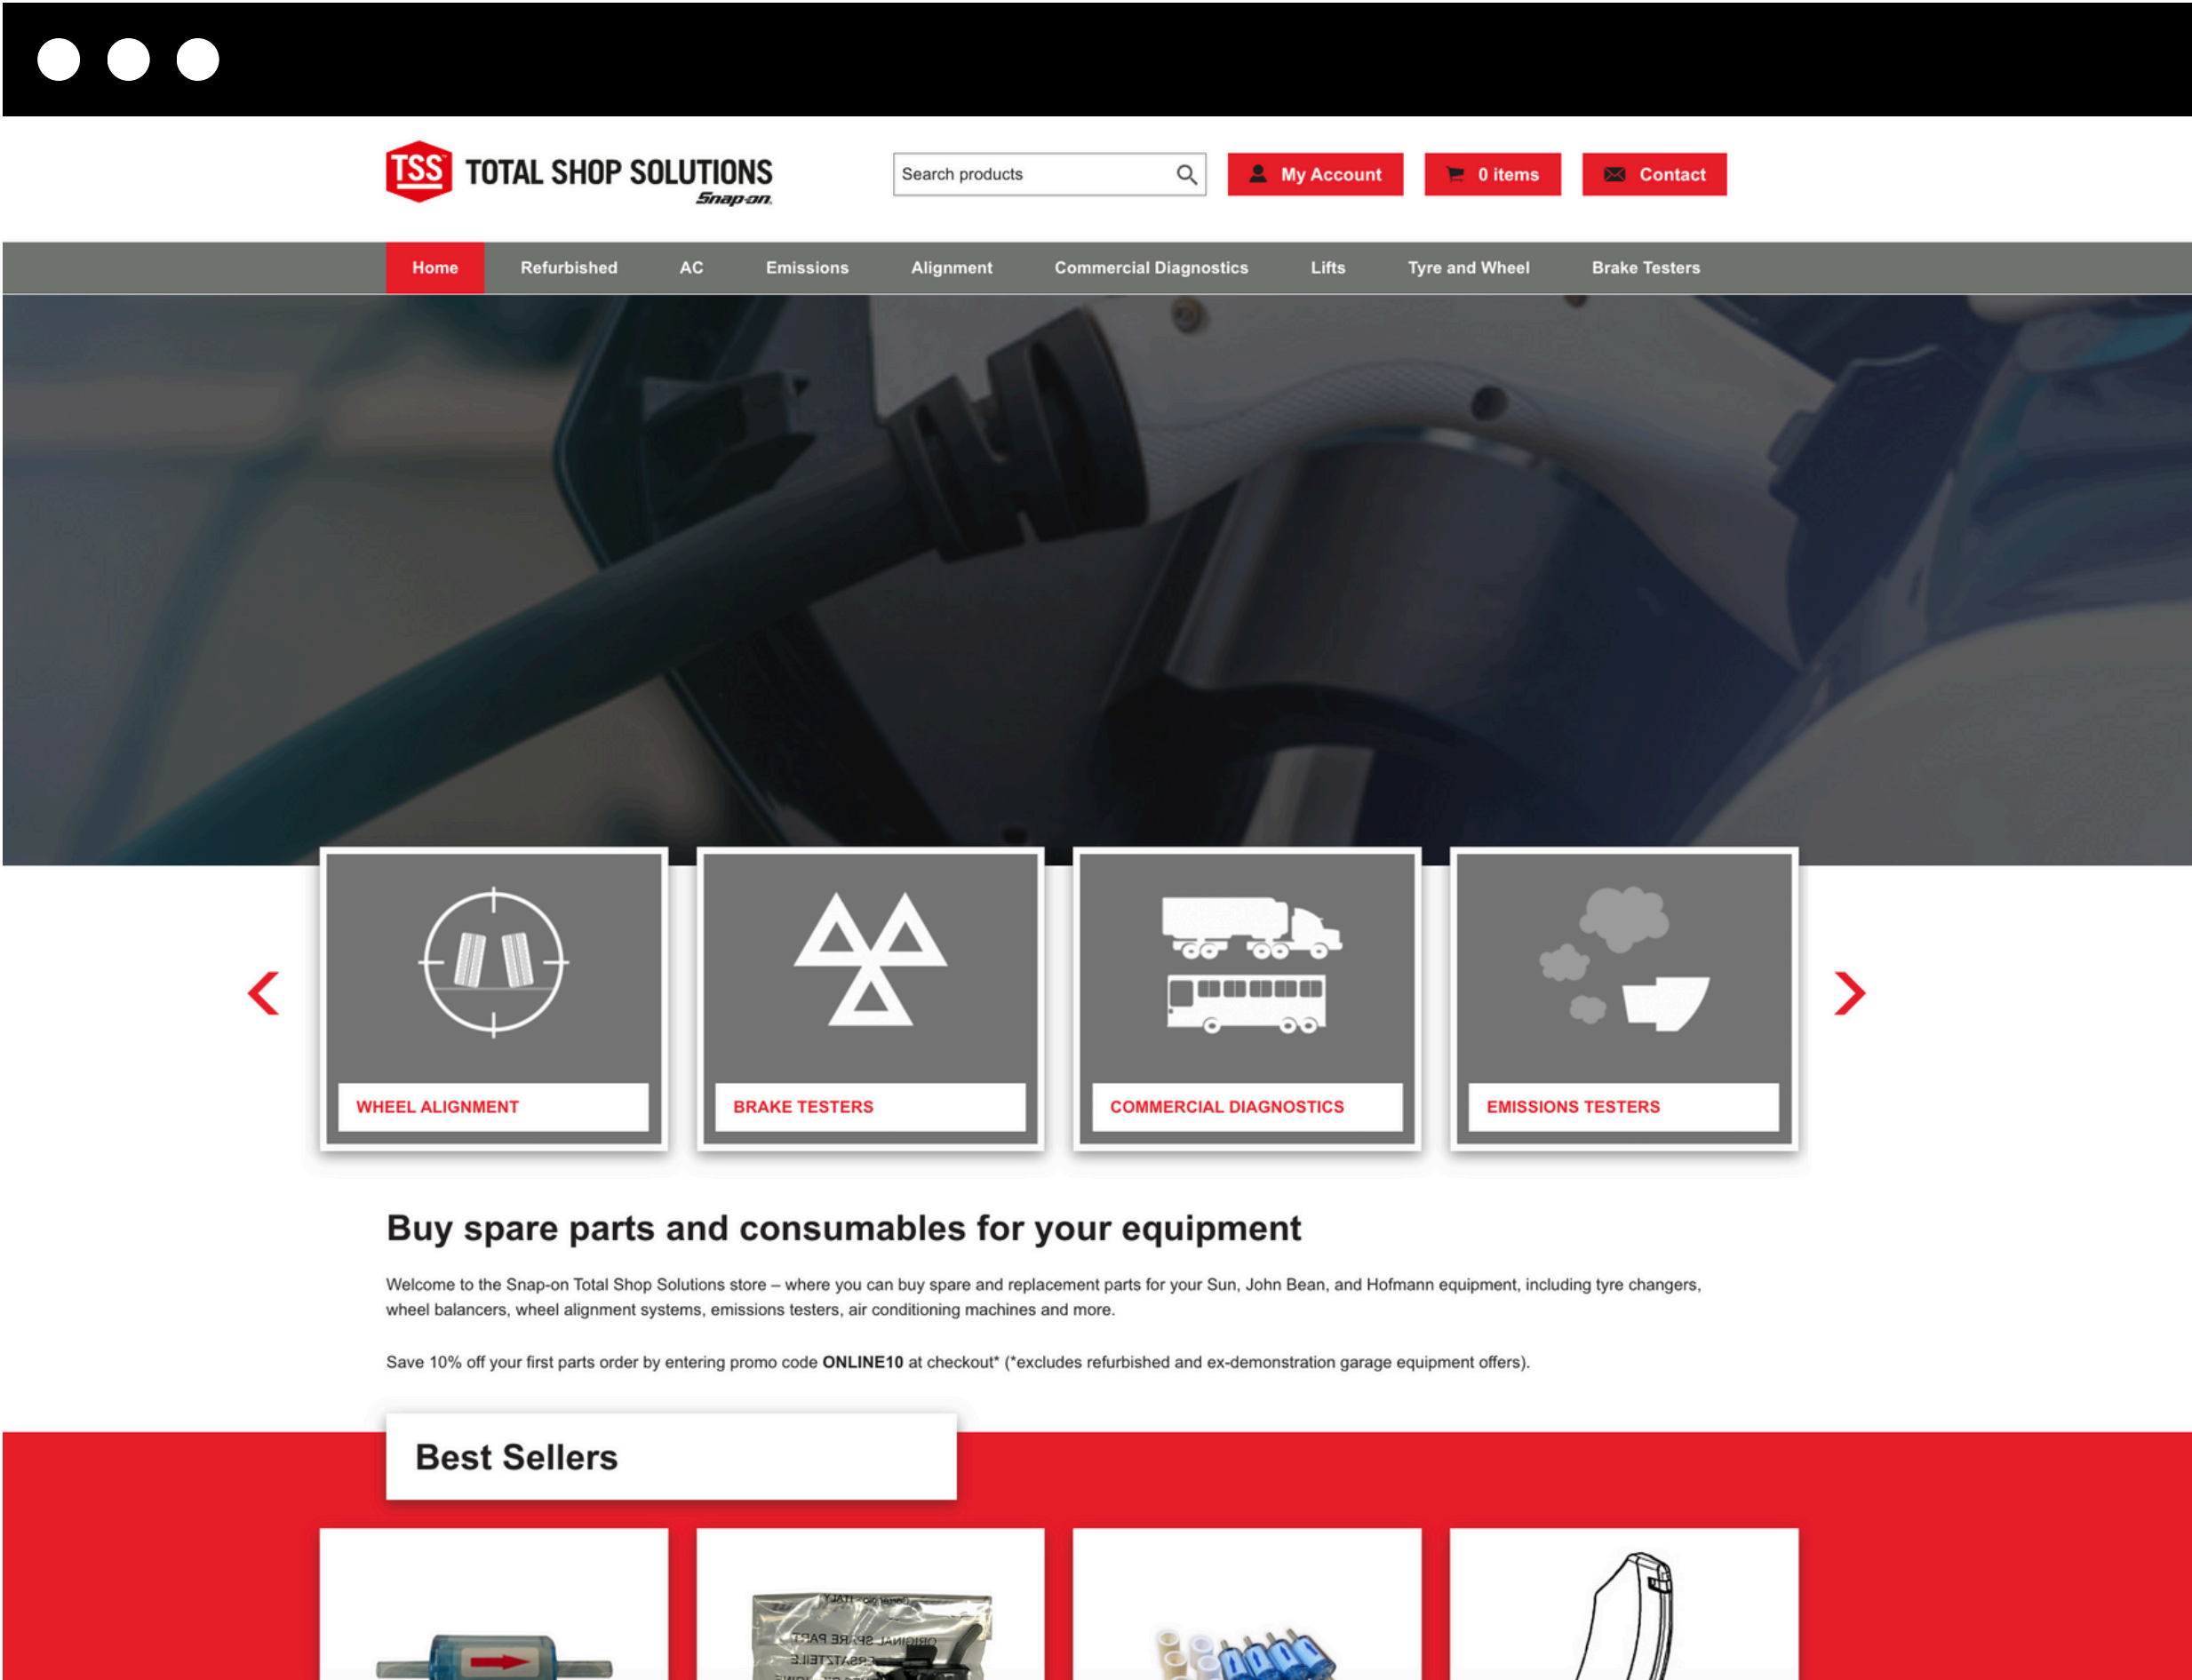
TSS TOTAL SHOP SOLUTIONS Snap-on

Search products

My Account

0 items

Contact

Home Refurbished AC Emissions Alignment Commercial Diagnostics Lifts Tyre and Wheel Brake Testers

WHEEL ALIGNMENT

BRAKE TESTERS

COMMERCIAL DIAGNOSTICS

EMISSIONS TESTERS

Buy spare parts and consumables for your equipment

Welcome to the Snap-on Total Shop Solutions store – where you can buy spare and replacement parts for your Sun, John Bean, and Hofmann equipment, including tyre changers, wheel balancers, wheel alignment systems, emissions testers, air conditioning machines and more.

Save 10% off your first parts order by entering promo code **ONLINE10** at checkout* (*excludes refurbished and ex-demonstration garage equipment offers).

Best Sellers